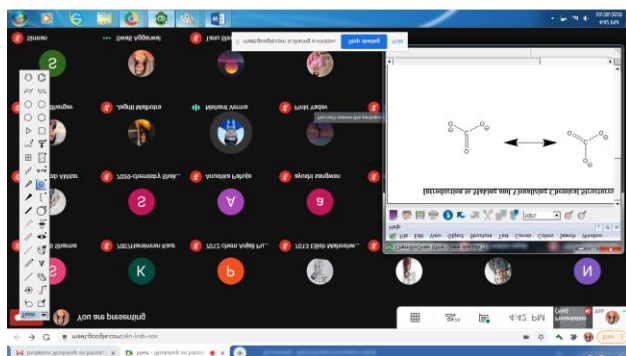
Shivani
Swati Aggarwal
meet.google.com is sharing a window.
Stop sharing
Hide
Bhagwat
Jagriti Malhotra
Nishant Verma
Preeti Yadav
Alavi
2039-Chemistry Stuti...
Anushka Palta
ayushi sangwan
Introduction to Making and Visualizing Chemical Structures
File Edit View Options Structure Text Objects Curves Colors Search Window Help
1007
Sharma
2007Harshman Kaur
2012 Ritesh Arora Pu...
2013 Ekta Mahendra...
You are presenting
4:42 PM
meet.google.com/pkn-hnb-xxx